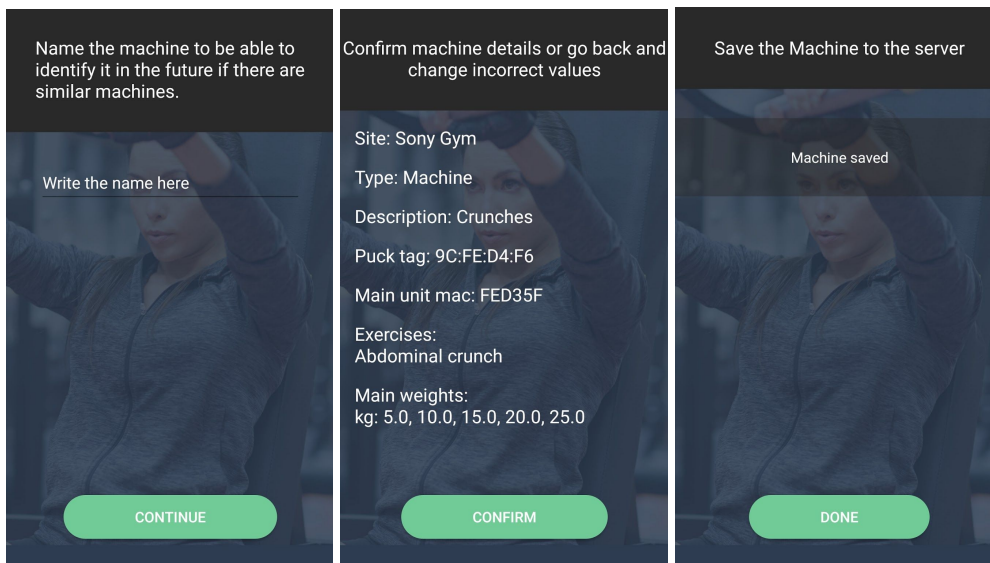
Name the machine to be able to identify it in the future if there are similar machines.

Write the name here

CONTINUE

Confirm machine details or go back and change incorrect values

Site: Sony Gym

Type: Machine

Description: Crunches

Puck tag: 9C:FE:D4:F6

Main unit mac: FED35F

Exercises:
Abdominal crunch

Main weights:
kg: 5.0, 10.0, 15.0, 20.0, 25.0

CONFIRM

Save the Machine to the server

Machine saved

DONE